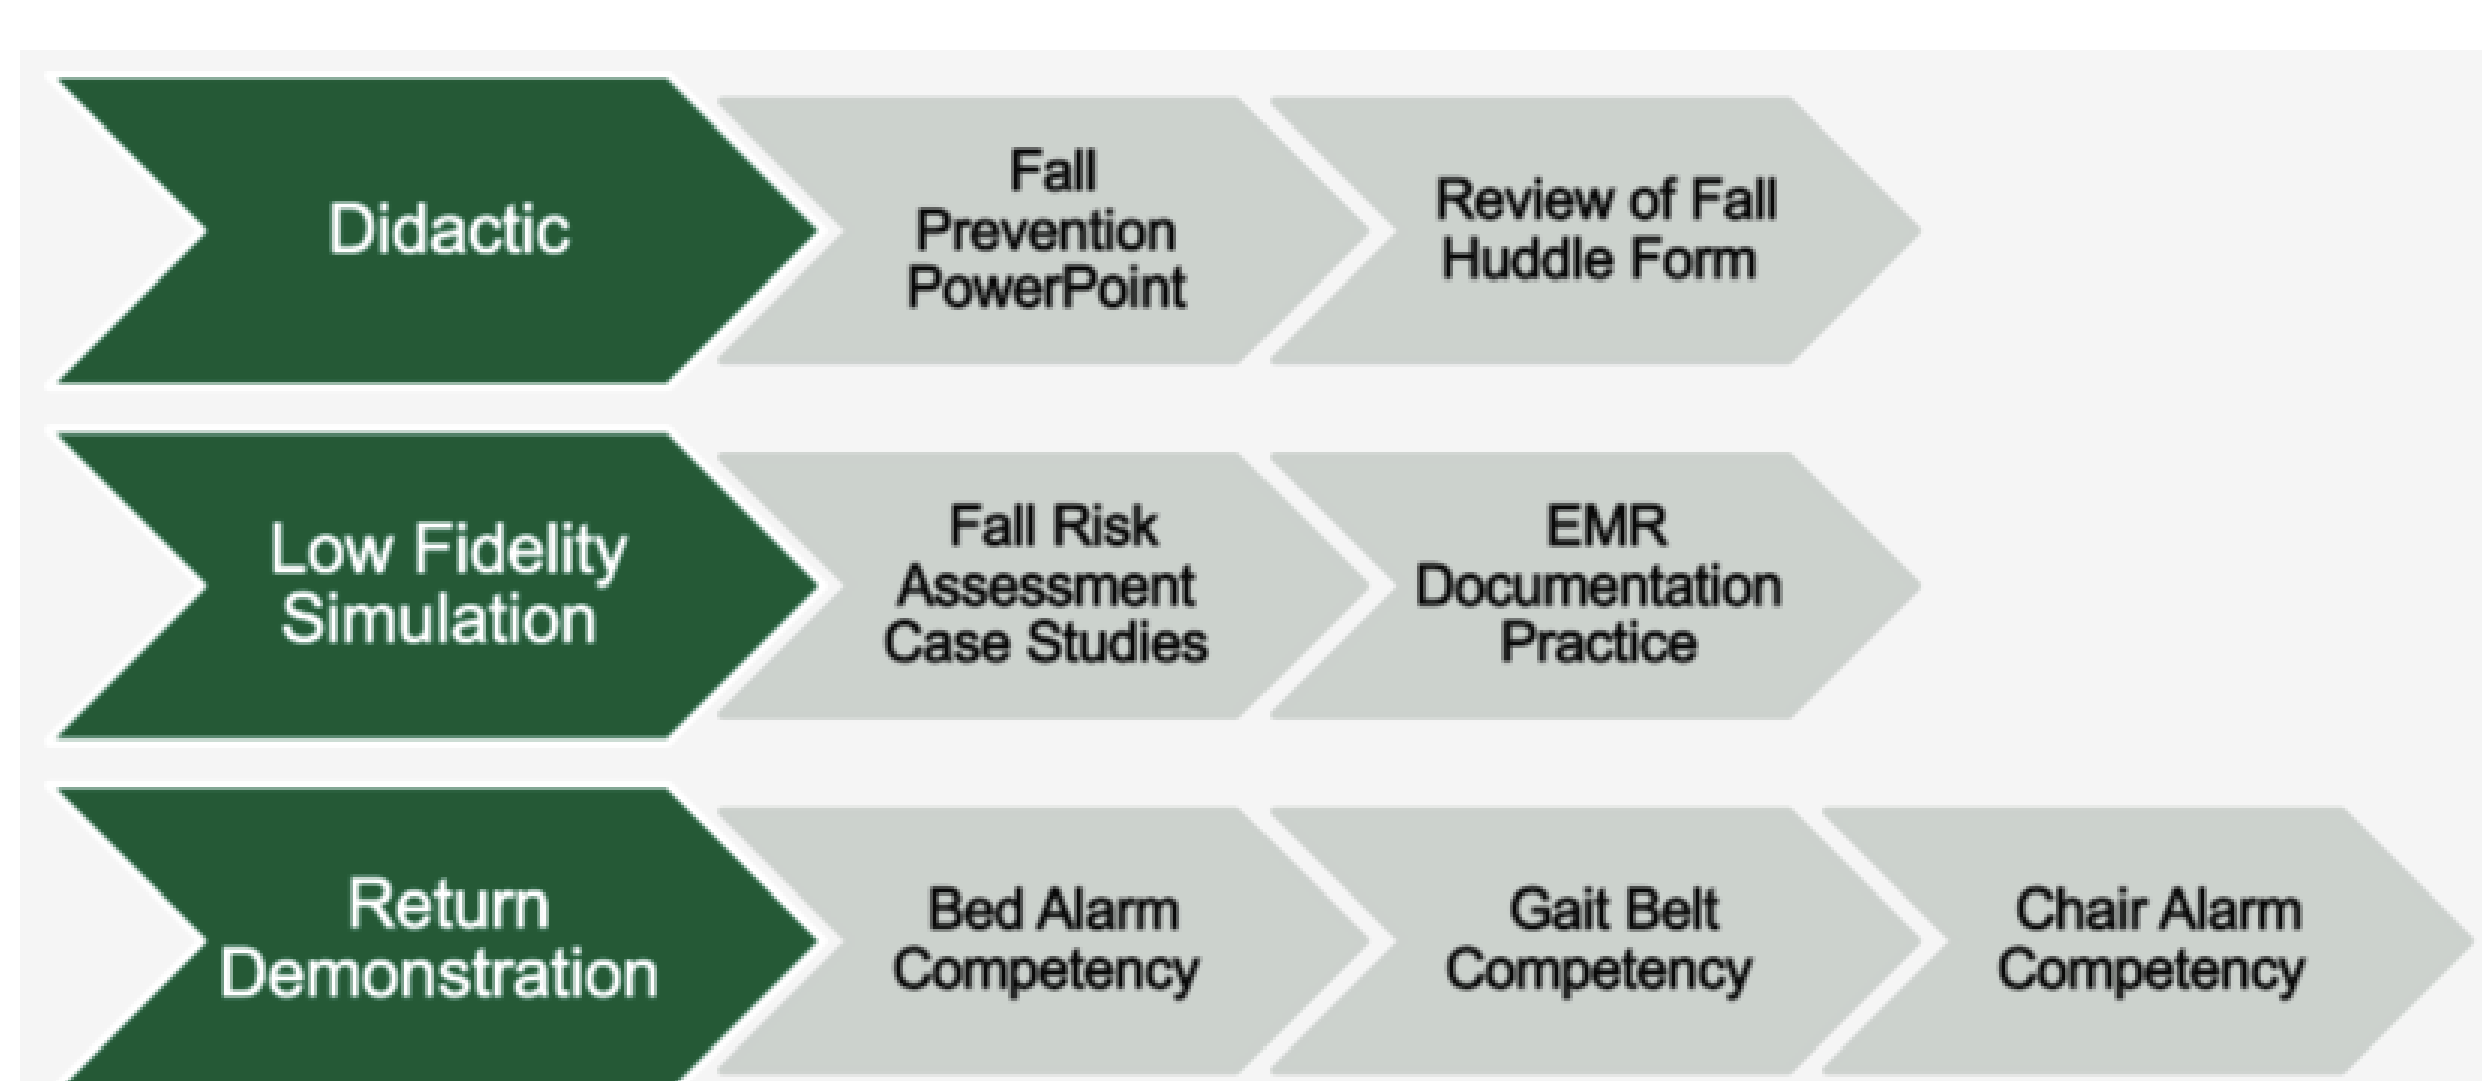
Didactic

Fall Prevention PowerPoint

Review of Fall Huddle Form

Low Fidelity Simulation

Fall Risk Assessment Case Studies

EMR Documentation Practice

Return Demonstration

Bed Alarm Competency

Gait Belt Competency

Chair Alarm Competency